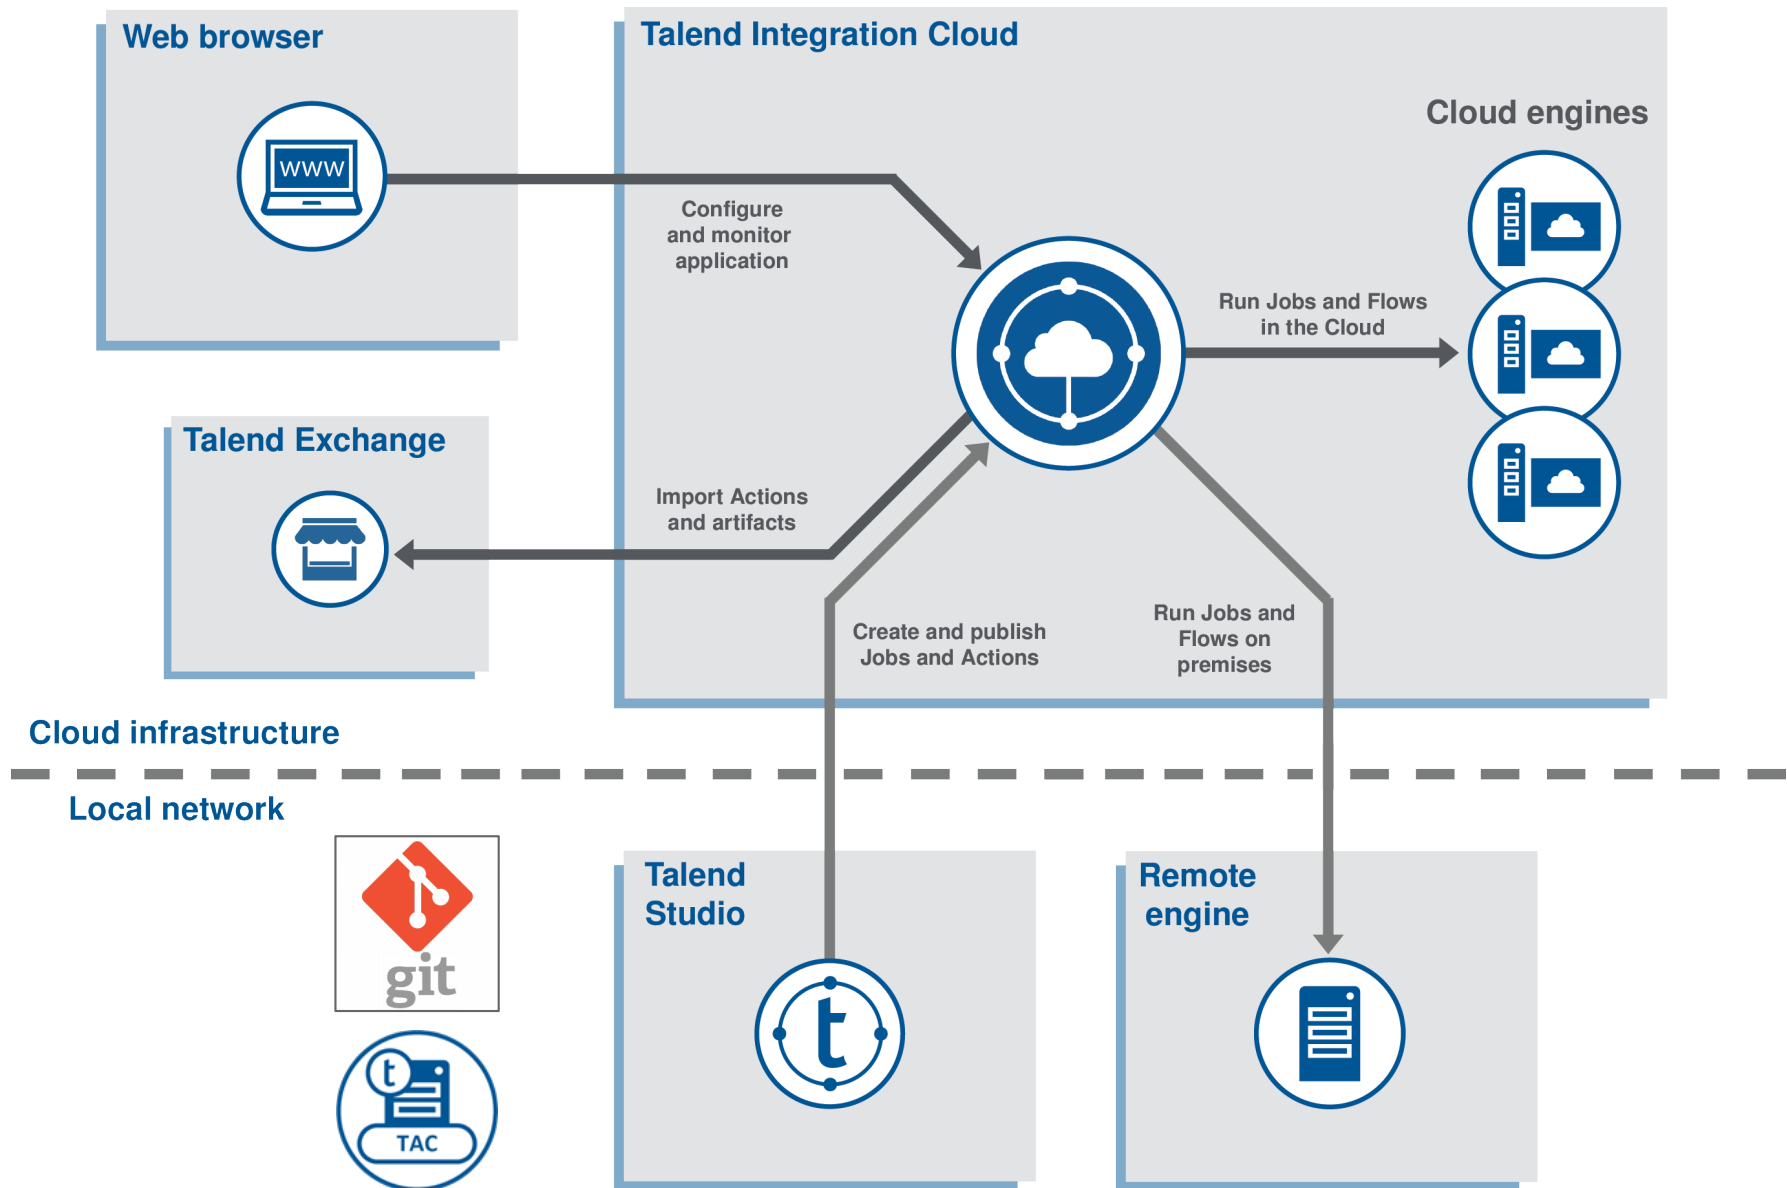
Web browser

WWW

Talend Integration Cloud

Cloud engines

Configure and monitor application

Run Jobs and Flows in the Cloud

Talend Exchange

Import Actions and artifacts

Create and publish Jobs and Actions

Run Jobs and Flows on premises

Cloud infrastructure

Local network

git

TAC

Talend Studio

Remote engine